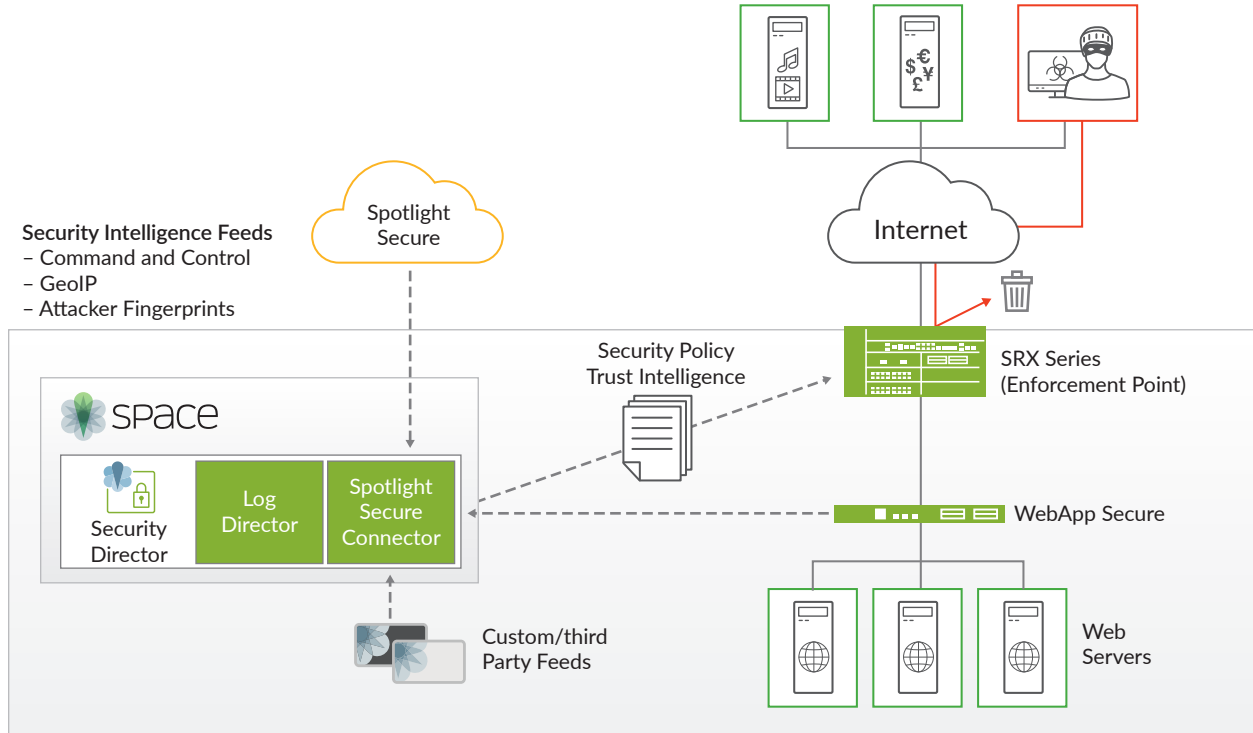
Spotlight Secure

Internet

Security Intelligence Feeds
– Command and Control
– GeoIP
– Attacker Fingerprints

Security Policy
Trust Intelligence

SRX Series
(Enforcement Point)

SPACE

Security Director

Log Director

Spotlight Secure Connector

WebApp Secure

Custom/third Party Feeds

Web Servers